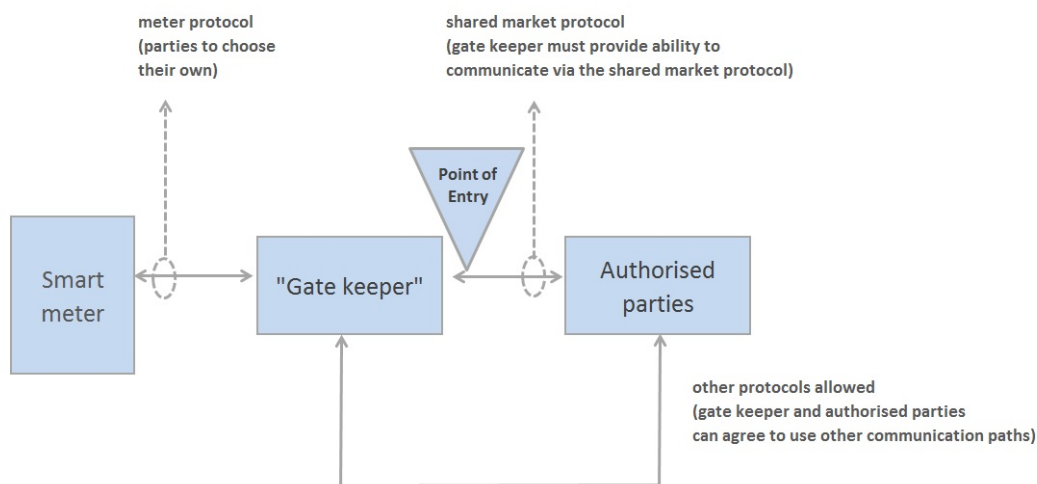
meter protocol
(parties to choose their own)

shared market protocol
(gate keeper must provide ability to communicate via the shared market protocol)

Point of Entry

Smart meter

"Gate keeper"

Authorised parties

other protocols allowed
(gate keeper and authorised parties can agree to use other communication paths)